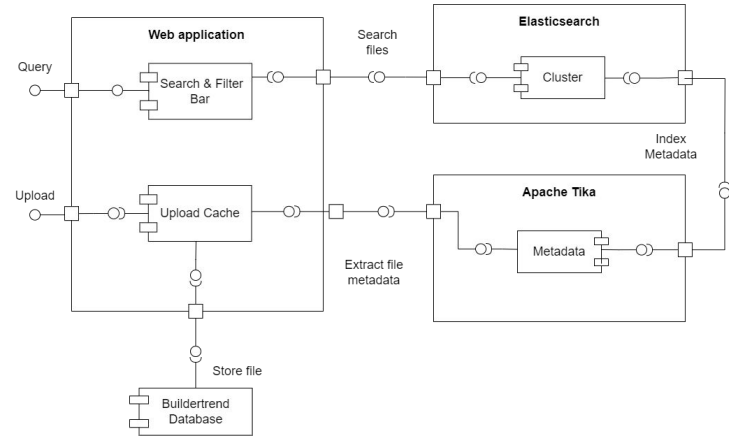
Web application

Query

Search & Filter Bar

Search files

Elasticsearch

Cluster

Index Metadata

Upload

Upload Cache

Apache Tika

Metadata

Extract file metadata

Store file

Buildertrend Database